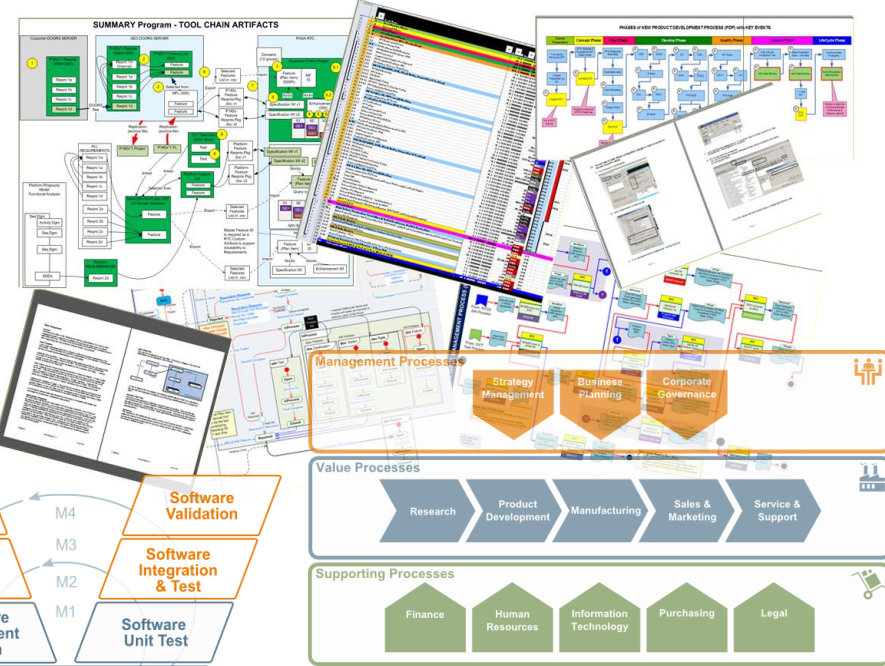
SUMMARY Program - TOOL CHAIN ARTIFACTS

PHASES of NEW PRODUCT DEVELOPMENT PROCESS (PDP) with KEY EVENTS

Concept Phase
Develop Phase
Quality Phase
Launch Phase
LifeCycle Phase

Management Processes

Strategy Management
Business Planning
Corporate Governance

Value Processes

Research
Product Development
Manufacturing
Sales & Marketing
Service & Support

Supporting Processes

Finance
Human Resources
Information Technology
Purchasing
Legal

Software Validation
Software Integration & Test
Software Unit Test
M4
M3
M2
M1